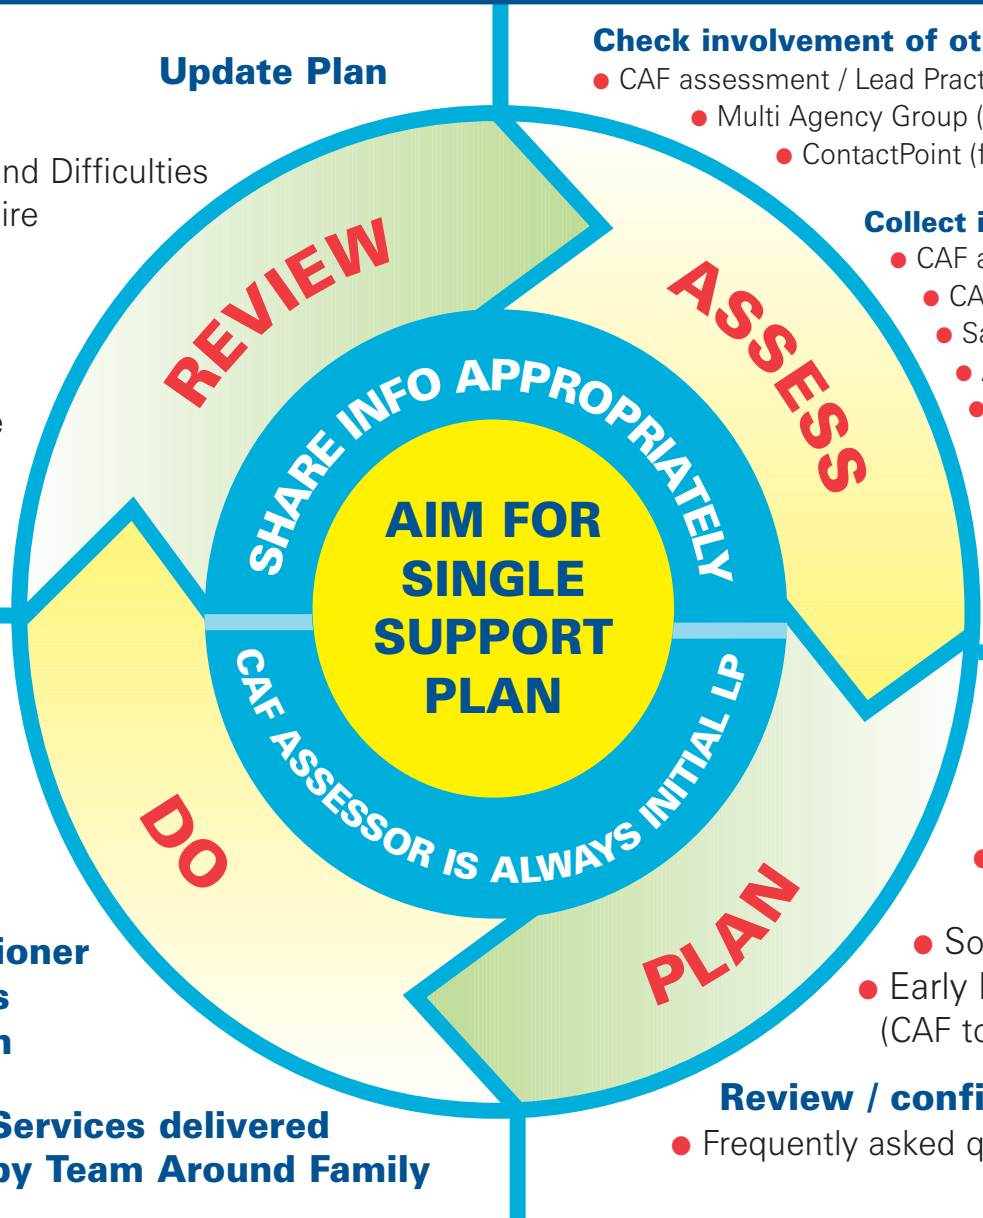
Update Plan

nd Difficulties
ire

e

Check involvement of ot
CAF assessment / Lead Pract
Multi Agency Group (
ContactPoint (f

Collect i
CAF a
CA
Sa

REVIEW

ASSESS

SHARE INFO APPROPRIATELY

AIM FOR SINGLE SUPPORT PLAN

CAF ASSESSOR IS ALWAYS INITIAL LP

DO

PLAN

ioner
s
n

Services delivered
by Team Around Family

So
Early I
(CAF to

Review / confi
Frequently asked q